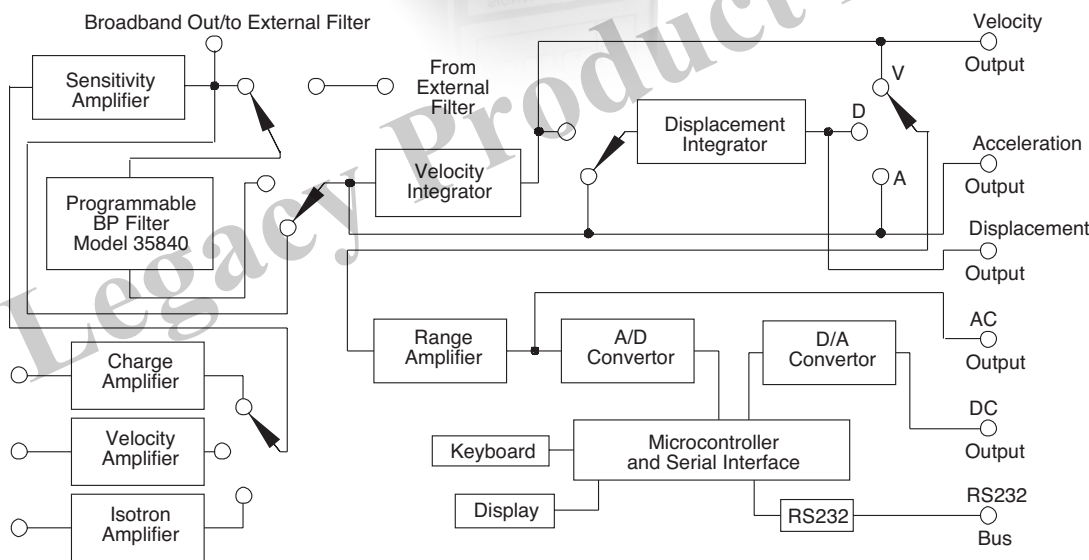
Broadband Out/to External Filter

Sensitivity Amplifier

From External Filter

Velocity Output

V

D

Displacement Integrator

Acceleration Output

Velocity Integrator

A

Programmable BP Filter Model 35840

Displacement Output

Legacy Products

Range Amplifier

A/D Convertor

D/A Convertor

AC Output

Charge Amplifier

DC Output

Velocity Amplifier

Keyboard

Microcontroller and Serial Interface

Display

RS232

RS232 Bus

Isotron Amplifier